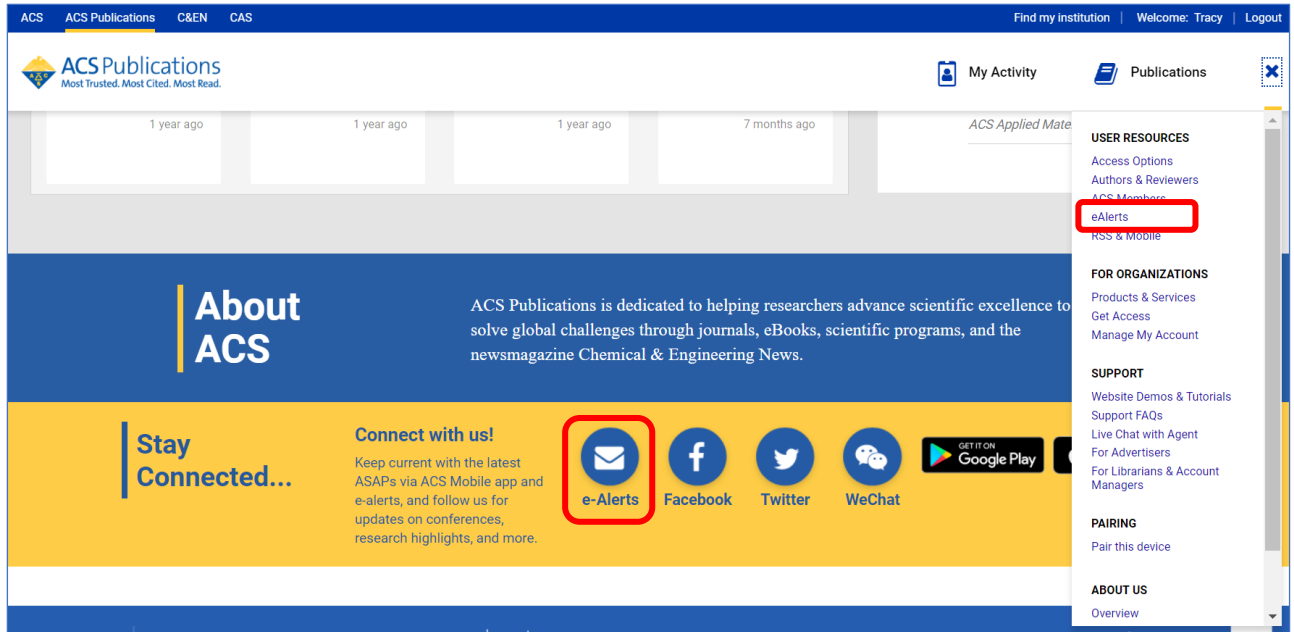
ACS ACS Publications C&EN CAS

Find my institution | Welcome: Tracy | Logout

ACS Publications
Most Trusted. Most Cited. Most Read.

My Activity Publications

1 year ago 1 year ago 1 year ago 7 months ago ACS Applied Mate

USER RESOURCES
Access Options
Authors & Reviewers
ACS Members
eAlerts
RSS & Mobile

FOR ORGANIZATIONS
Products & Services
Get Access
Manage My Account

SUPPORT
Website Demos & Tutorials
Support FAQs
Live Chat with Agent
For Advertisers
For Librarians & Account Managers

PAIRING
Pair this device

ABOUT US
Overview

About ACS

ACS Publications is dedicated to helping researchers advance scientific excellence to solve global challenges through journals, eBooks, scientific programs, and the newsmagazine Chemical & Engineering News.

Stay Connected...

Connect with us!

Keep current with the latest ASAPs via ACS Mobile app and e-alerts, and follow us for updates on conferences, research highlights, and more.

e-Alerts Facebook Twitter WeChat

GET IT ON Google Play